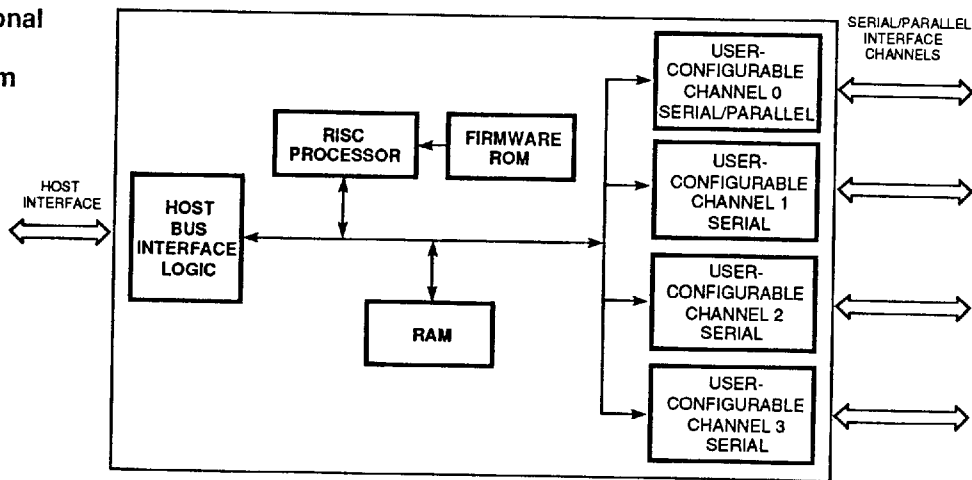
onal

m

HOST INTERFACE

HOST BUS INTERFACE LOGIC

RISC PROCESSOR

FIRMWARE ROM

RAM

USER-CONFIGURABLE CHANNEL 0 SERIAL/PARALLEL

USER-CONFIGURABLE CHANNEL 1 SERIAL

USER-CONFIGURABLE CHANNEL 2 SERIAL

USER-CONFIGURABLE CHANNEL 3 SERIAL

SERIAL/PARALLEL INTERFACE CHANNELS